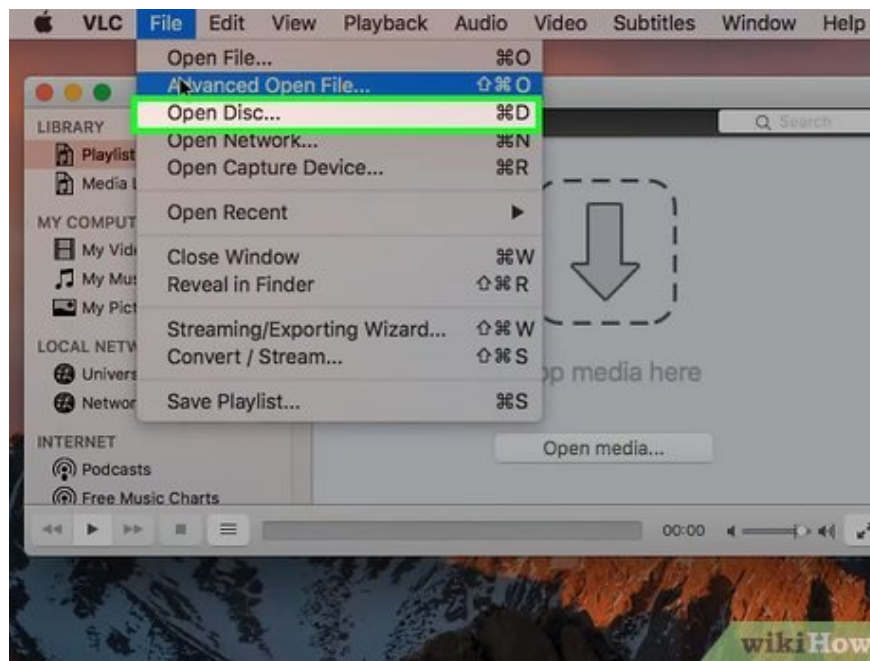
VLC File Edit View Playback Audio Video Subtitles Window Help

Open File... ⌘O
Advanced Open File... ⇧⌘O
Open Disc... ⌘D
Open Network... ⌘N
Open Capture Device... ⌘R

Open Recent ▶

Close Window ⌘W
Reveal in Finder ⇧⌘R

Streaming/Exporting Wizard... ⇧⌘W
Convert / Stream... ⇧⌘S

Save Playlist... ⌘S

LIBRARY
Playlist
Media L

MY COMPUT
My Vid
My Mus
My Pict

LOCAL NETW
Univers
Networ

INTERNET
Podcasts
Free Music Charts

Search

op media here

Open media...

00:00

wikiHow